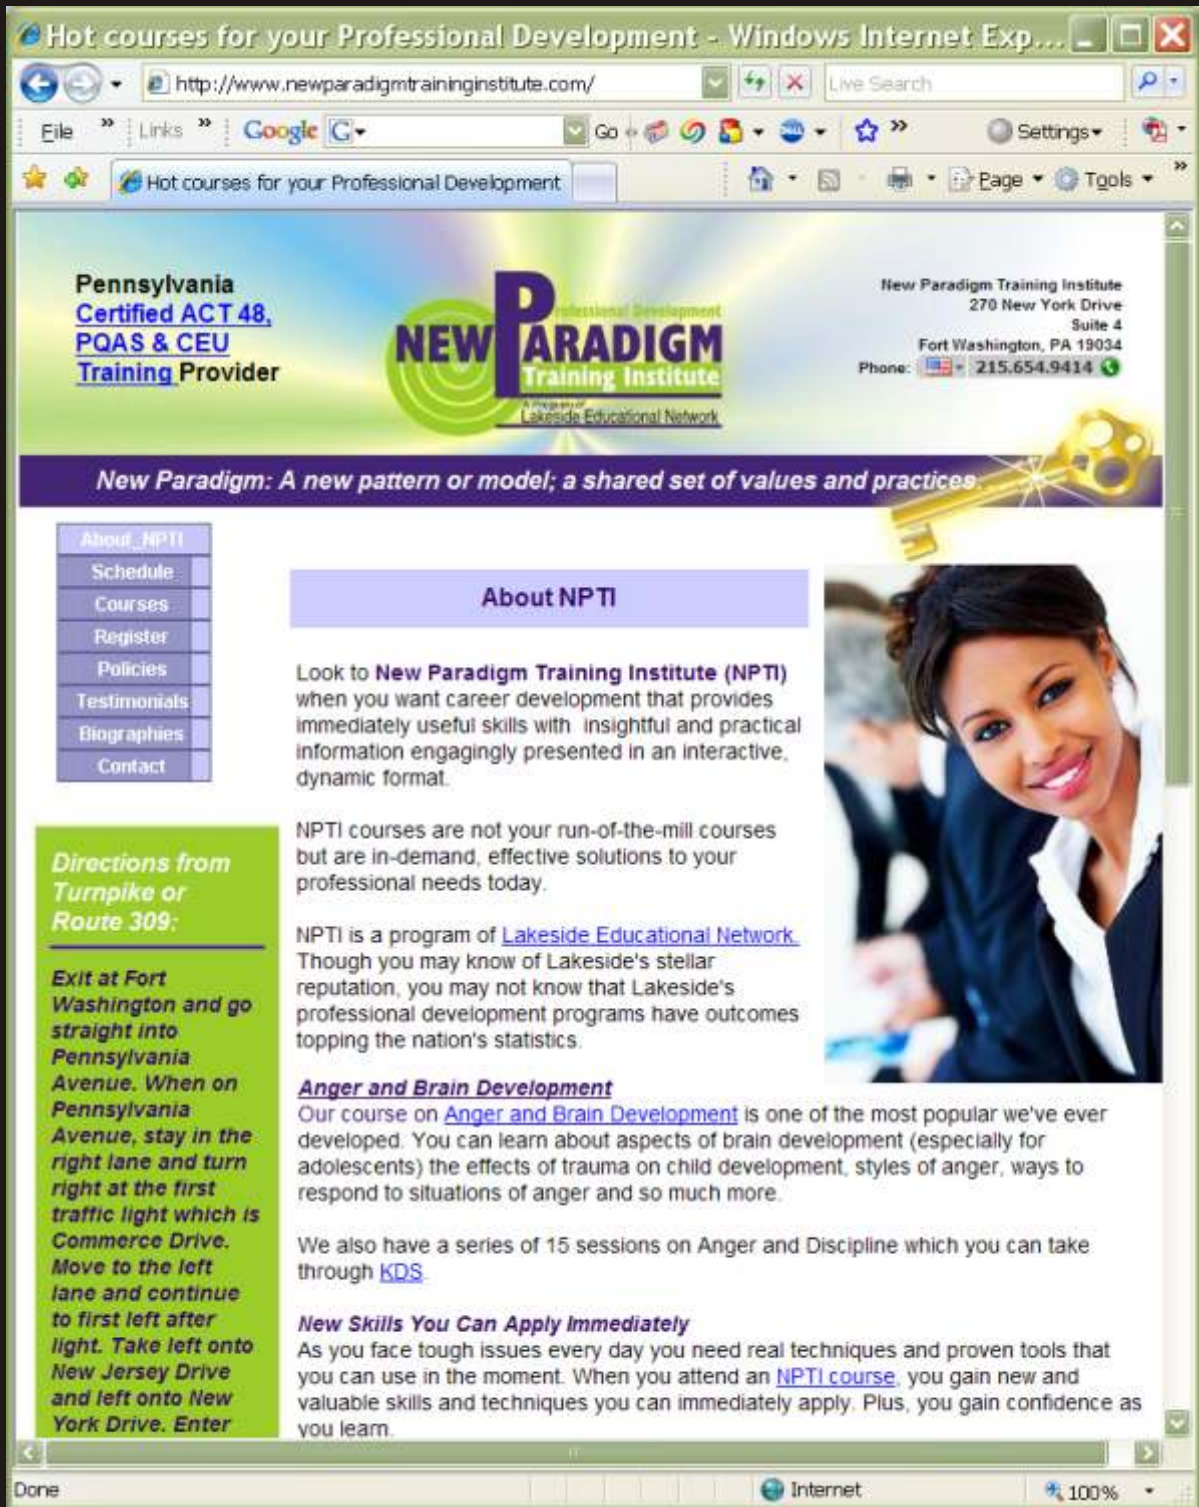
Hot courses for your Professional Development - Windows Internet Exp...

http://www.newparadigmtraininginstitute.com/

Live Search

File » Links » Google G Go Settings

Hot courses for your Professional Development

Page Tools

Pennsylvania
Certified ACT 48, PQAS & CEU Training Provider

NEW PARADIGM
Professional Development
Training Institute
A Program of Lakeside Educational Network

New Paradigm Training Institute
270 New York Drive
Suite 4
Fort Washington, PA 19034
Phone: 215.654.9414

New Paradigm: A new pattern or model; a shared set of values and practices.

About NPTI
Schedule
Courses
Register
Policies
Testimonials
Biographies
Contact

Directions from Turnpike or Route 309:

Exit at Fort Washington and go straight into Pennsylvania Avenue. When on Pennsylvania Avenue, stay in the right lane and turn right at the first traffic light which is Commerce Drive. Move to the left lane and continue to first left after light. Take left onto New Jersey Drive and left onto New York Drive. Enter

About NPTI

Look to New Paradigm Training Institute (NPTI) when you want career development that provides immediately useful skills with insightful and practical information engagingly presented in an interactive, dynamic format.

NPTI courses are not your run-of-the-mill courses but are in-demand, effective solutions to your professional needs today.

NPTI is a program of Lakeside Educational Network. Though you may know of Lakeside's stellar reputation, you may not know that Lakeside's professional development programs have outcomes topping the nation's statistics.

Anger and Brain Development
Our course on Anger and Brain Development is one of the most popular we've ever developed. You can learn about aspects of brain development (especially for adolescents) the effects of trauma on child development, styles of anger, ways to respond to situations of anger and so much more.

We also have a series of 15 sessions on Anger and Discipline which you can take through KDS.

New Skills You Can Apply Immediately
As you face tough issues every day you need real techniques and proven tools that you can use in the moment. When you attend an NPTI course, you gain new and valuable skills and techniques you can immediately apply. Plus, you gain confidence as you learn.

Done
Internet
100%